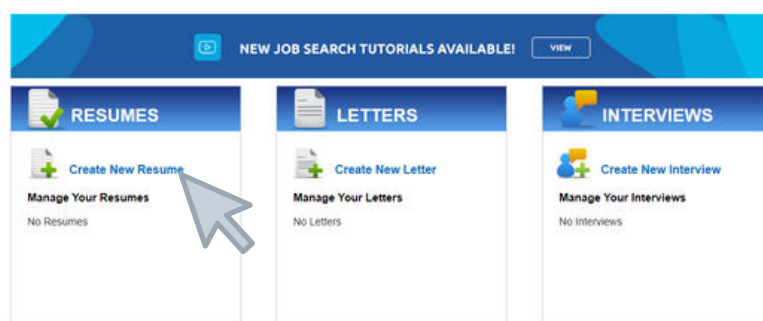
NEW JOB SEARCH TUTORIALS AVAILABLE! VIEW

RESUMES

Create New Resume

Manage Your Resumes

No Resumes

LETTERS

Create New Letter

Manage Your Letters

No Letters

INTERVIEWS

Create New Interview

Manage Your Interviews

No Interviews